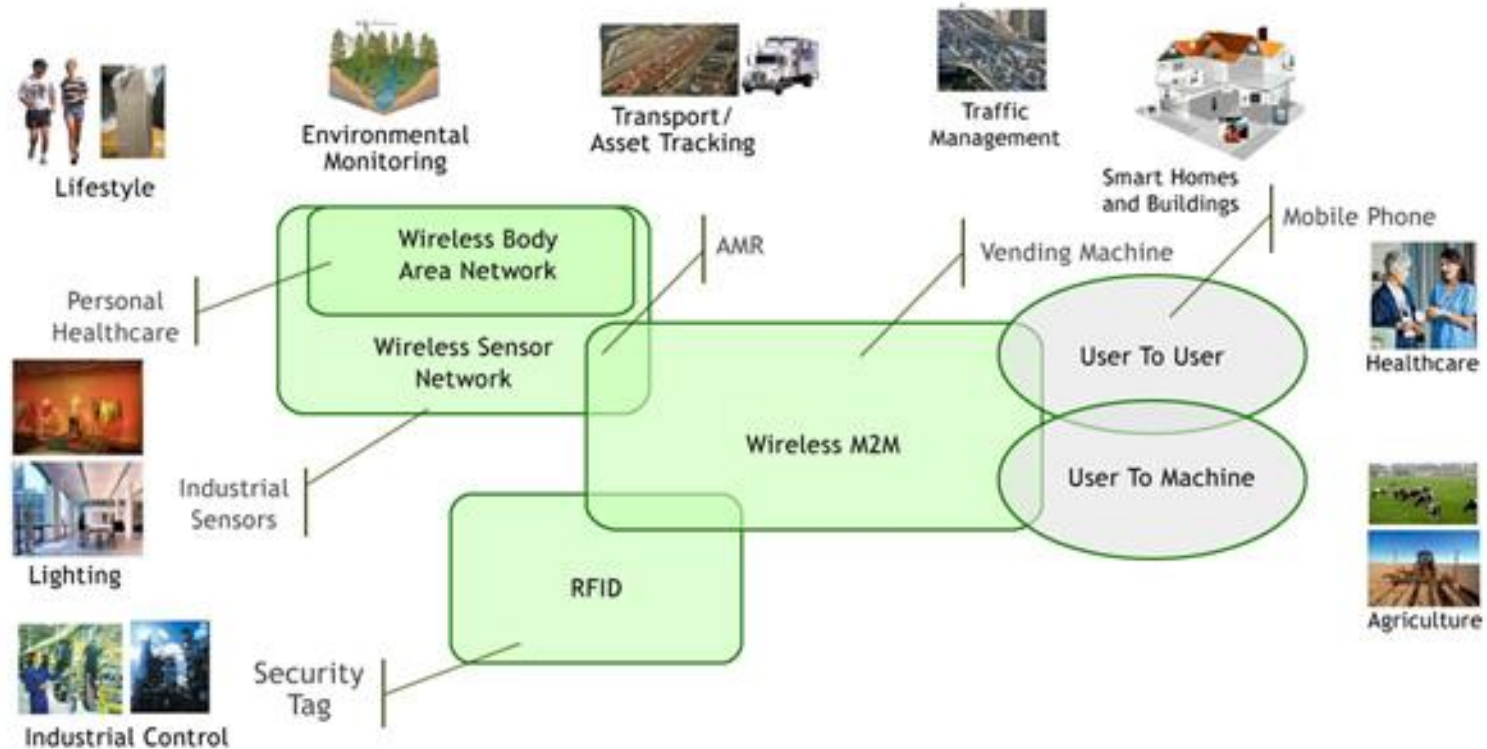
Lifestyle

Environmental Monitoring

Transport/ Asset Tracking

Traffic Management

Smart Homes and Buildings

Mobile Phone

Wireless Body Area Network

AMR

Vending Machine

Personal Healthcare

Wireless Sensor Network

User To User

Healthcare

Wireless M2M

User To Machine

Industrial Sensors

Lighting

RFID

Agriculture

Security Tag

Industrial Control